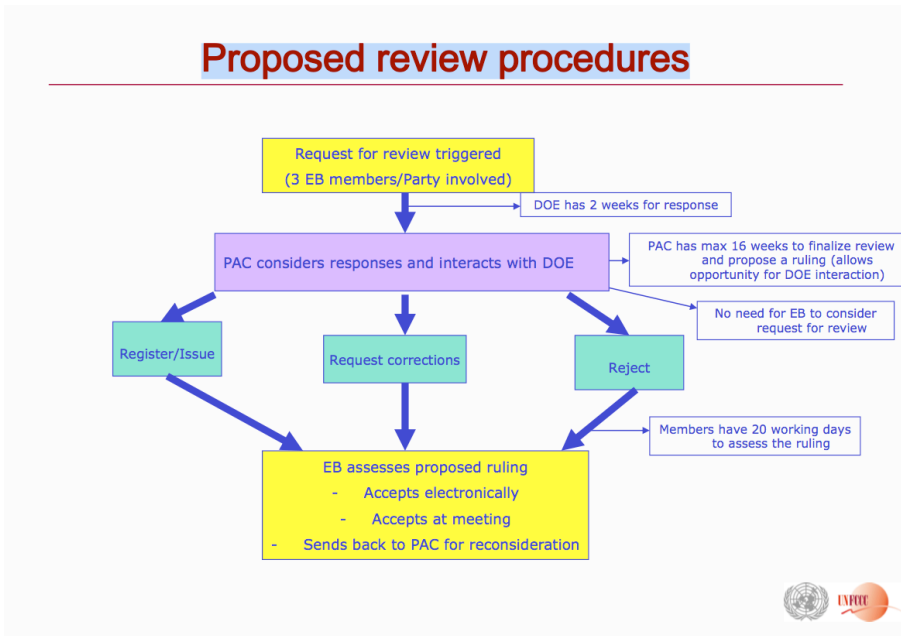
Proposed review procedures

Request for review triggered
(3 EB members/Party involved)

DOE has 2 weeks for response

PAC considers responses and interacts with DOE

PAC has max 16 weeks to finalize review and propose a ruling (allows opportunity for DOE interaction)

No need for EB to consider request for review

Register/Issue

Request corrections

Reject

Members have 20 working days to assess the ruling

EB assesses proposed ruling
- Accepts electronically
- Accepts at meeting
- Sends back to PAC for reconsideration

UNFCCC